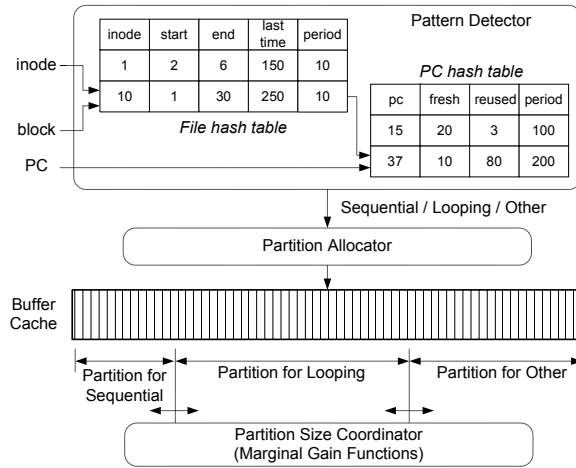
Pattern Detector

inode

block

PC

| inode | start | end | last time | period |
|---|---|---|---|---|
| 1 | 2 | 6 | 150 | 10 |
| 10 | 1 | 30 | 250 | 10 |

*File hash table*

*PC hash table*

| pc | fresh | reused | period |
|---|---|---|---|
| 15 | 20 | 3 | 100 |
| 37 | 10 | 80 | 200 |

Sequential / Looping / Other

Partition Allocator

Buffer Cache

Partition for Sequential

Partition for Looping

Partition for Other

Partition Size Coordinator (Marginal Gain Functions)